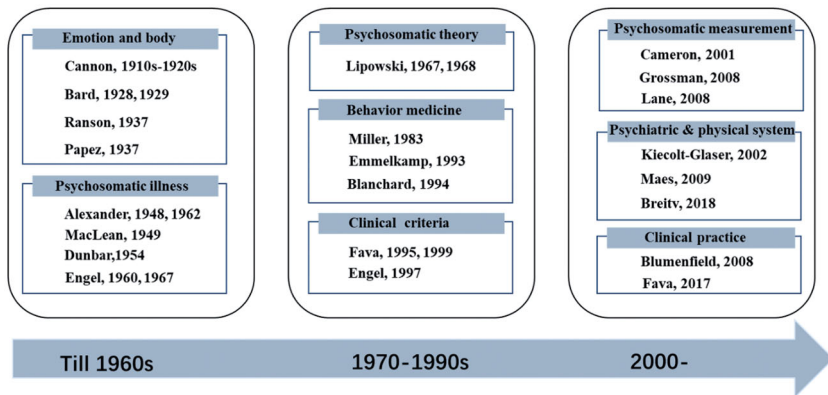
Emotion and body

Cannon, 1910s-1920s

Bard, 1928, 1929

Ranson, 1937

Papez, 1937

Psychosomatic illness

Alexander, 1948, 1962

MacLean, 1949

Dunbar,1954

Engel, 1960, 1967

Psychosomatic theory

Lipowski, 1967, 1968

Behavior medicine

Miller, 1983

Emmelkamp, 1993

Blanchard, 1994

Clinical criteria

Fava, 1995, 1999

Engel, 1997

Psychosomatic measurement

Cameron, 2001

Grossman, 2008

Lane, 2008

Psychiatric & physical system

Kiecolt-Glaser, 2002

Maes, 2009

Breitv, 2018

Clinical practice

Blumenfield, 2008

Fava, 2017

Till 1960s

1970-1990s

2000-